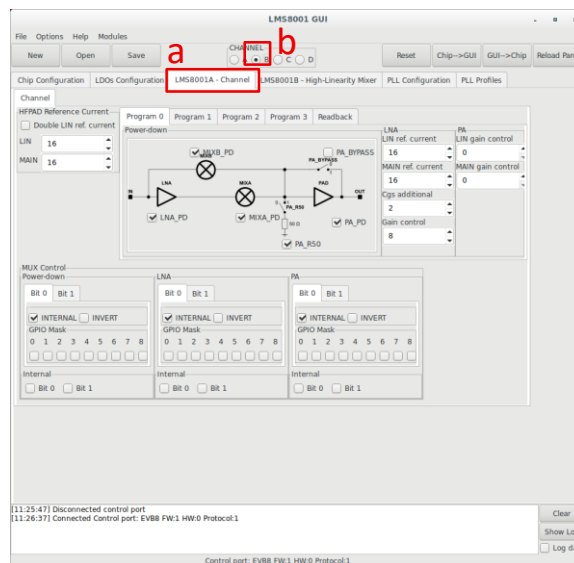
LMS8001 GUI

File Options Help Modules

New Open Save

a b

CHANNEL
A B C D

Reset Chip-->GUI GUI-->Chip Reload Pan

Chip Configuration LDOs Configuration LMS8001A - Channel LMS8001B - High-Linearity Mixer PLL Configuration PLL Profiles

Channel

HFPAD Reference Current
Double LIN ref. current
LIN 16
MAIN 16

Program 0 Program 1 Program 2 Program 3 Readback

Power-down

MIXB_PD
PA_BYPASS
PA_BYPASS
IN
LNA
MIXA
PAD
OUT
PA_R50
50 Ω
LNA_PD
MIXA_PD
PA_PD
PA_R50

LNA
LIN ref. current
16
MAIN ref. current
16
Cgs additional
2
Gain control
8

PA
LIN gain control
0
MAIN gain control
0

MUX Control
Power-down
Bit 0 Bit 1
INTERNAL INVERT
GPIO Mask
0 1 2 3 4 5 6 7 8
Internal
Bit 0 Bit 1

LNA
Bit 0 Bit 1
INTERNAL INVERT
GPIO Mask
0 1 2 3 4 5 6 7 8
Internal
Bit 0 Bit 1

PA
Bit 0 Bit 1
INTERNAL INVERT
GPIO Mask
0 1 2 3 4 5 6 7 8
Internal
Bit 0 Bit 1

[11:25:47] Disconnected control port
[11:26:37] Connected Control port: EVB8 FW:1 HW:0 Protocol:1

Clear
Show Lo
Log d

Control port: EVB8 FW:1 HW:0 Protocol:1